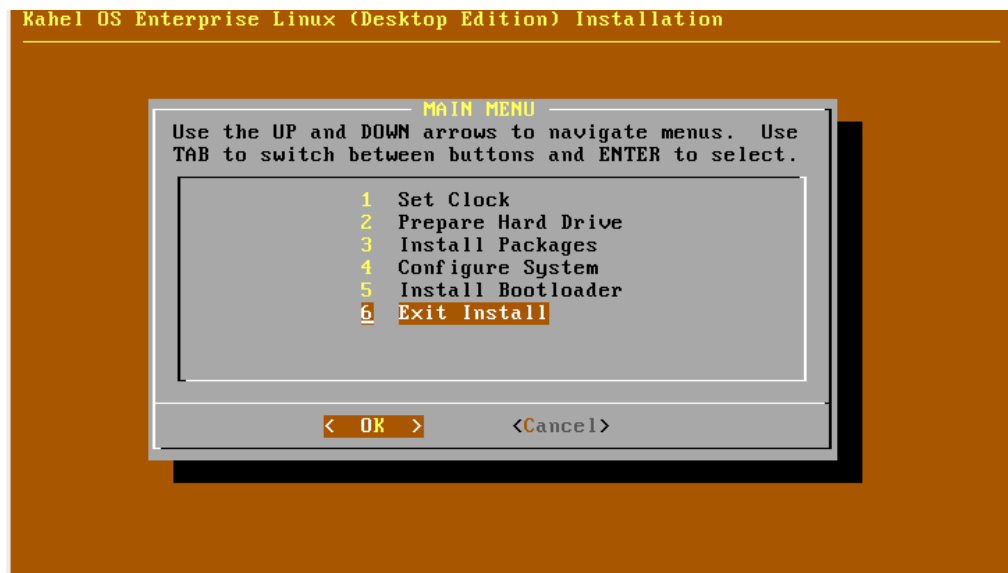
Kahel OS Enterprise Linux (Desktop Edition) Installation

MAIN MENU

Use the UP and DOWN arrows to navigate menus. Use TAB to switch between buttons and ENTER to select.

1 Set Clock
2 Prepare Hard Drive
3 Install Packages
4 Configure System
5 Install Bootloader
6 Exit Install

< OK > <Cancel>